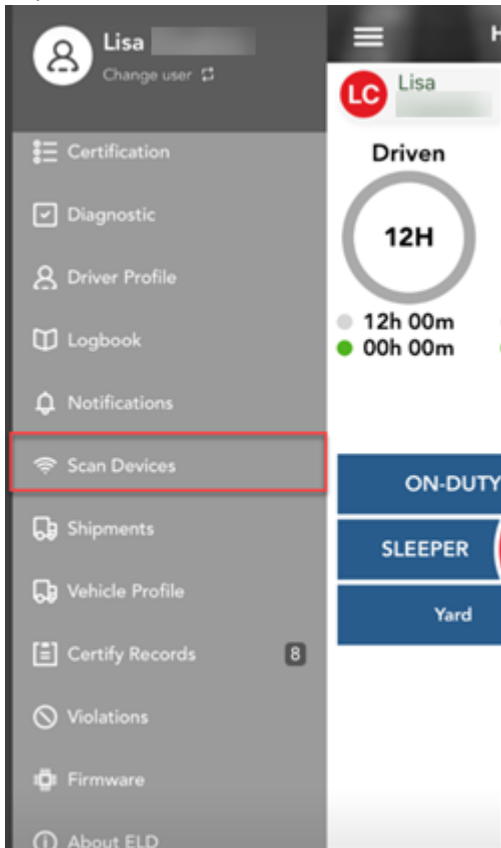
Lisa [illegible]
Change user

Certification
Diagnostic
Driver Profile
Logbook
Notifications
Scan Devices
Shipments
Vehicle Profile
Certify Records 8
Violations
Firmware
About ELD

H

LC Lisa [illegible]

Driven
12H
12h 00m
00h 00m

ON-DUTY
SLEEPER
Yard